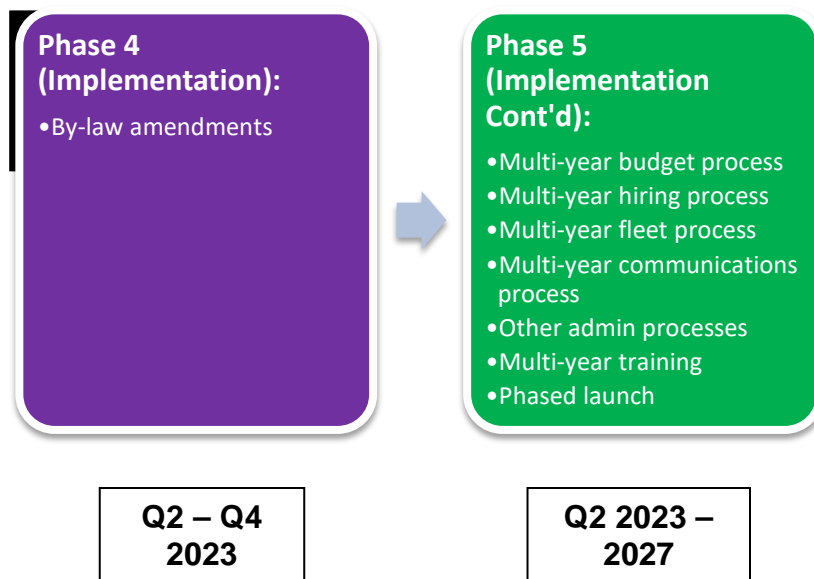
Phase 4 (Implementation):

•By-law amendments

Phase 5 (Implementation Cont'd):

•Multi-year budget process
•Multi-year hiring process
•Multi-year fleet process
•Multi-year communications process
•Other admin processes
•Multi-year training
•Phased launch

Q2 – Q4 2023

Q2 2023 – 2027